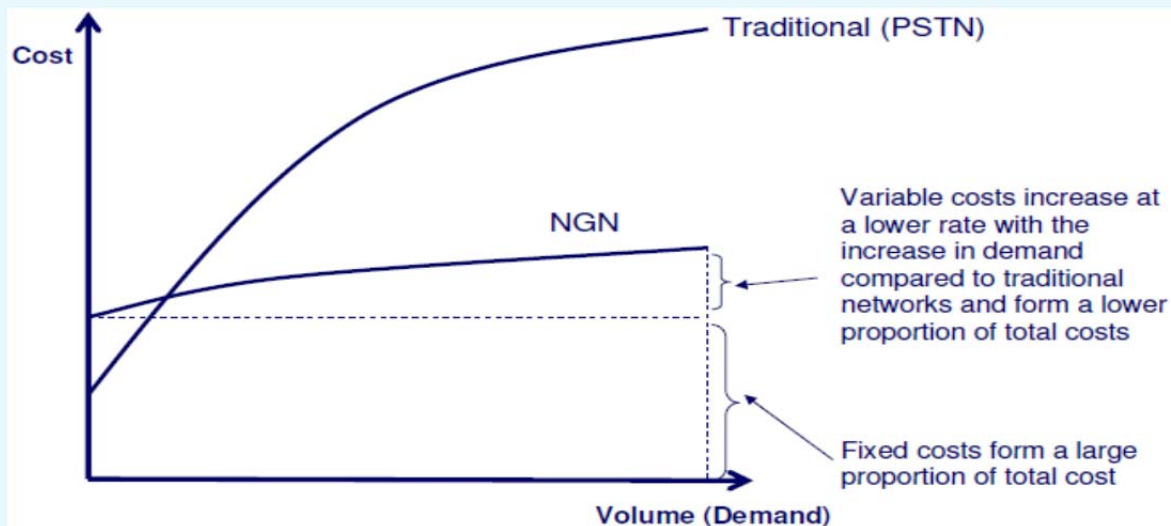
Cost

Traditional (PSTN)

NGN

Variable costs increase at a lower rate with the increase in demand compared to traditional networks and form a lower proportion of total costs

Fixed costs form a large proportion of total cost

Volume (Demand)